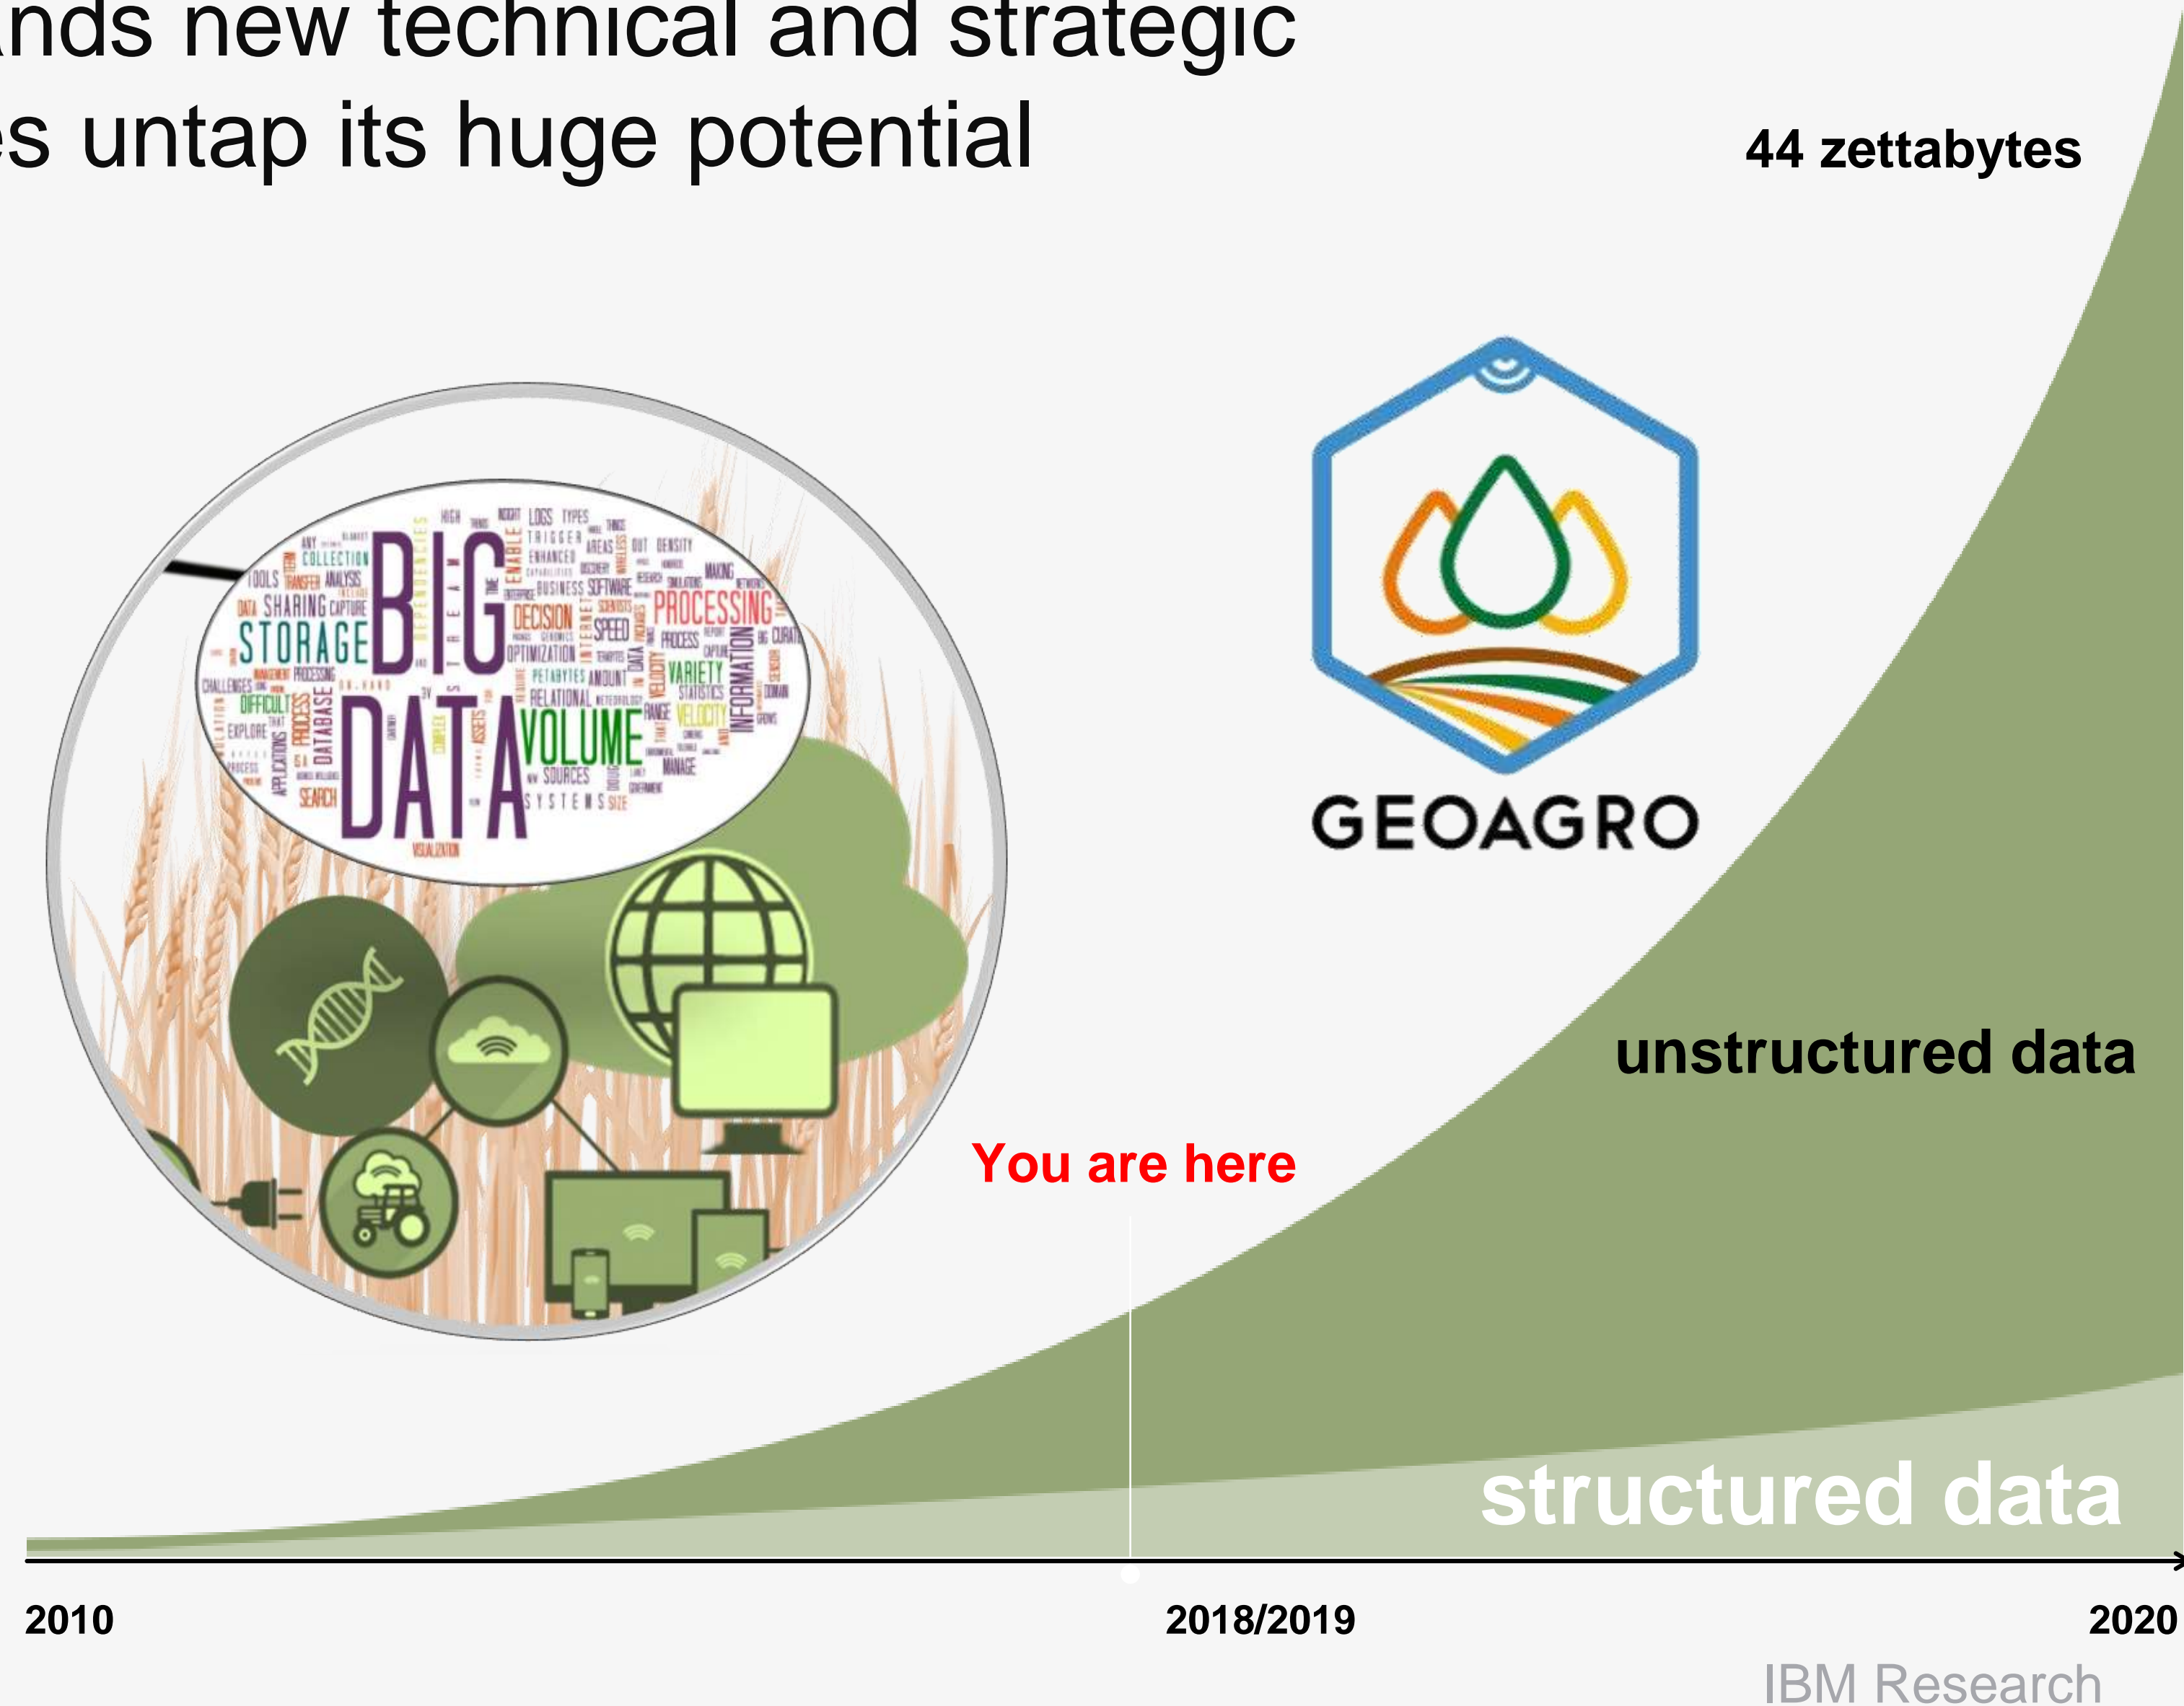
nds new technical and strategic
s untap its huge potential

44 zettabytes

BIG DATA STORAGE SHARING COLLECTION TOOLS ANALYSIS DECISION PROCESSING SPEED VARIETY VOLUME INFORMATION VELOCITY OPTIMIZATION INTERNET RELATIONAL DATABASE DIFFICULT EXPLORE SEARCH SOURCES SYSTEMS LOGS TYPES TRIGGER ENHANCED BUSINESS SOFTWARE DENSITY PROCESS MANAGE PETABYTES AMOUNT CHALLENGES APPLICATIONS

GEOAGRO

unstructured data

You are here

structured data

2010
2018/2019
2020

IBM Research